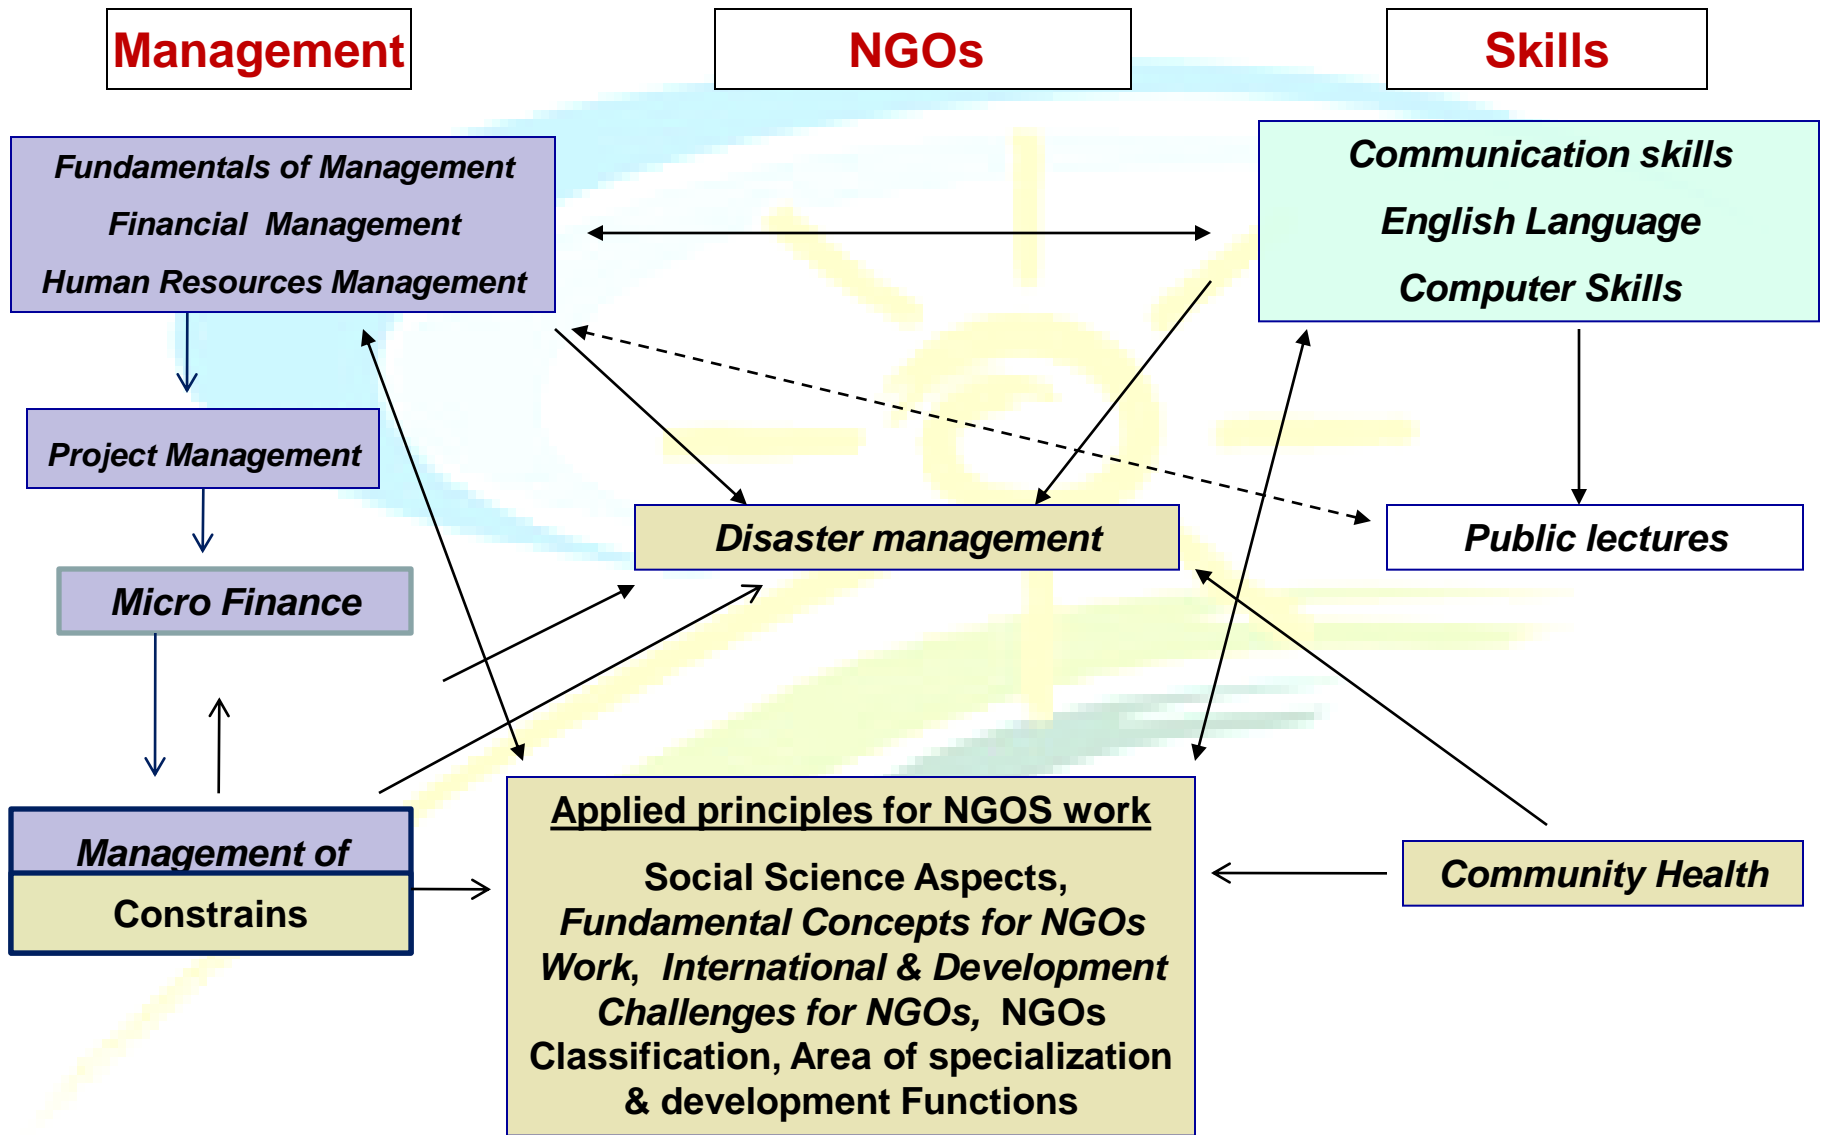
Management

NGOs

Skills

Fundamentals of Management
Financial Management
Human Resources Management

Communication skills
English Language
Computer Skills

Project Management

Micro Finance

Disaster management

Public lectures

Management of
Constrains

Applied principles for NGOS work

Social Science Aspects, Fundamental Concepts for NGOs Work, International & Development Challenges for NGOs, NGOs Classification, Area of specialization & development Functions

Community Health